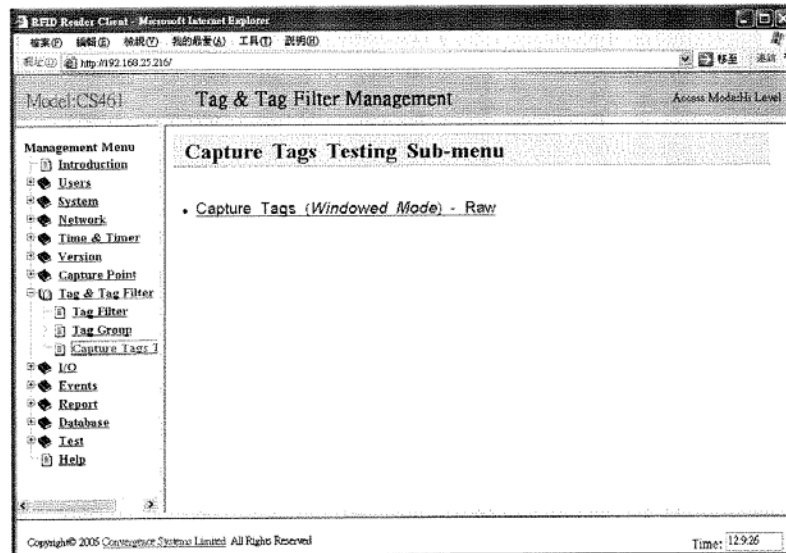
RFID Reader Client - Microsoft Internet Explorer

檔案(F) 編輯(E) 檢視(V) 我的最愛(A) 工具(T) 說明(H)

網址(D) http://192.168.25.216/

移至 連結

Model:CS461

Tag & Tag Filter Management

Access Mode:Hi Level

Management Menu
Introduction
Users
System
Network
Time & Timer
Version
Capture Point
Tag & Tag Filter
Tag Filter
Tag Group
Capture Tags T
I/O
Events
Report
Database
Test
Help

Capture Tags Testing Sub-menu

. Capture Tags (*Windowed Mode*) - Raw

Copyright© 2005 Convergence Systems Limited All Rights Reserved

Time: 12:9:26